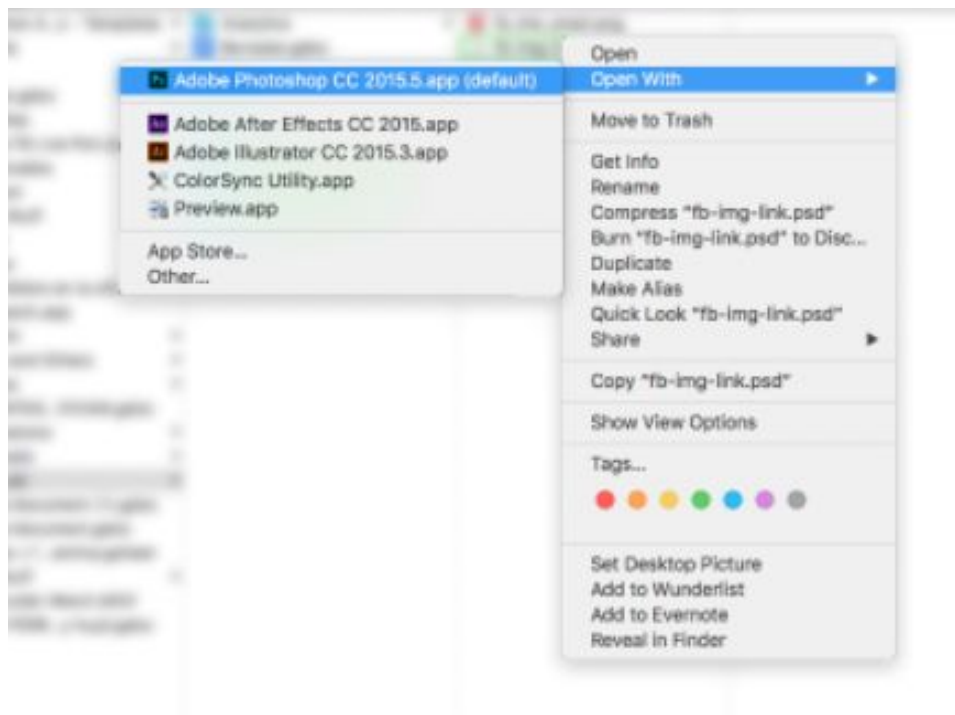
Ps Adobe Photoshop CC 2015.5.app (default)

Ae Adobe After Effects CC 2015.app
Ai Adobe Illustrator CC 2015.3.app
ColorSync Utility.app
Preview.app

App Store...
Other...

Open
Open With ▶

Move to Trash

Get Info
Rename
Compress "fb-img-link.psd"
Burn "fb-img-link.psd" to Disc...
Duplicate
Make Alias
Quick Look "fb-img-link.psd"
Share ▶

Copy "fb-img-link.psd"

Show View Options

Tags...

Set Desktop Picture
Add to Wunderlist
Add to Evernote
Reveal in Finder